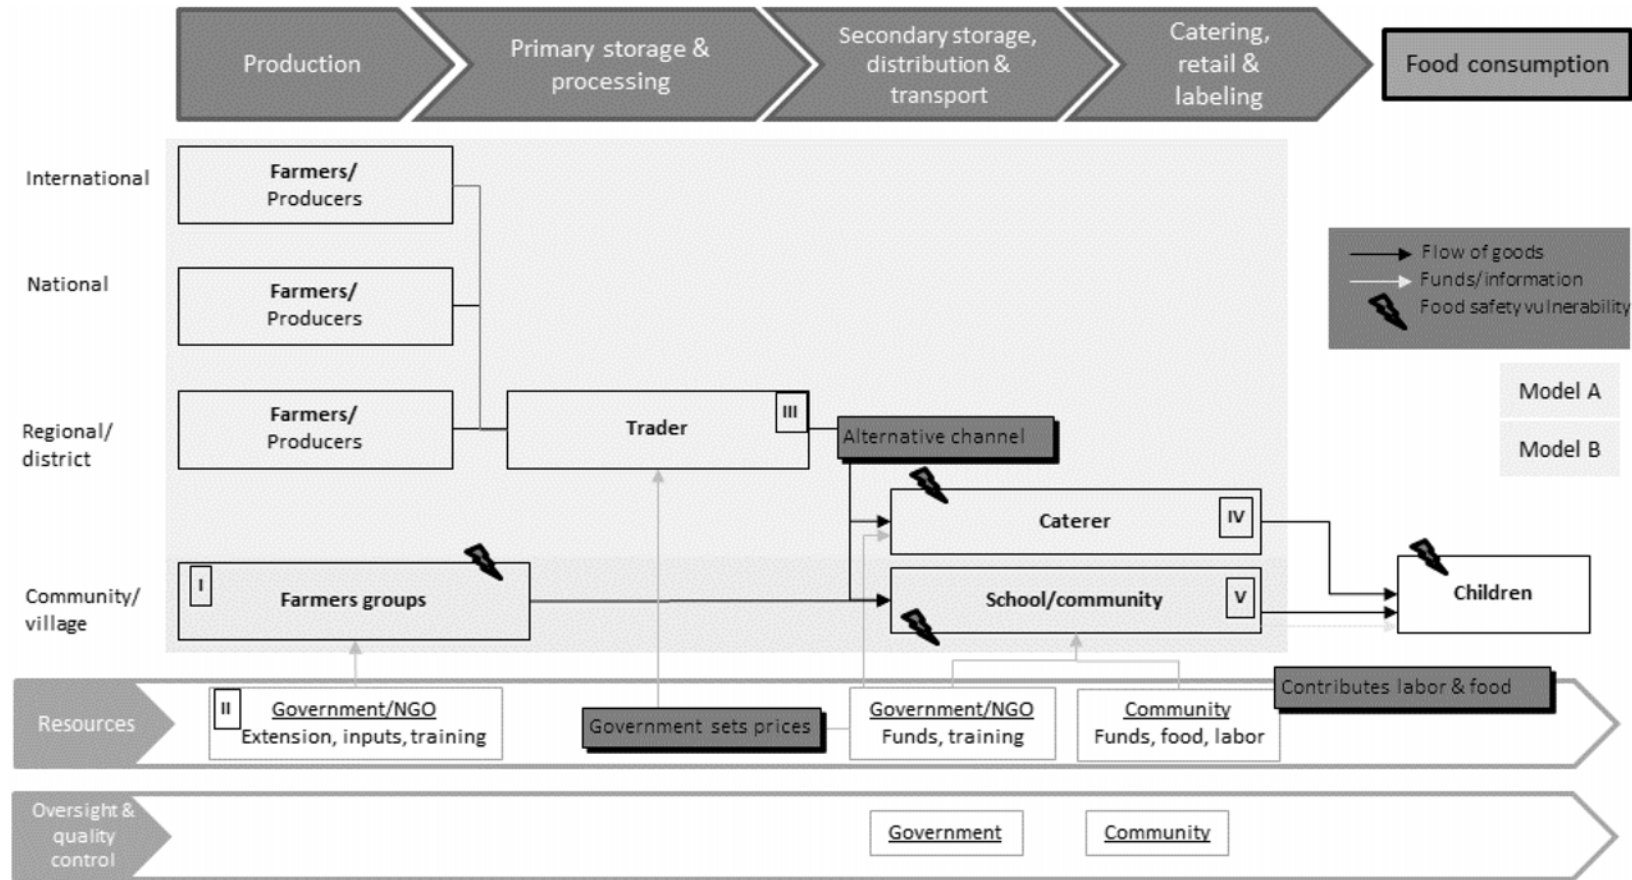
Production
Primary storage & processing
Secondary storage, distribution & transport
Catering, retail & labeling
Food consumption

International
National
Regional/ district
Community/ village

Farmers/ Producers
Farmers/ Producers
Farmers/ Producers
Trader
III
Alternative channel

Flow of goods
Funds/information
Food safety vulnerability

Model A
Model B

Caterer
IV
School/community
V
I
Farmers groups
Children

Resources
II
Government/NGO
Extension, inputs, training
Government sets prices
Government/NGO
Funds, training
Community
Funds, food, labor
Contributes labor & food

Oversight & quality control
Government
Community